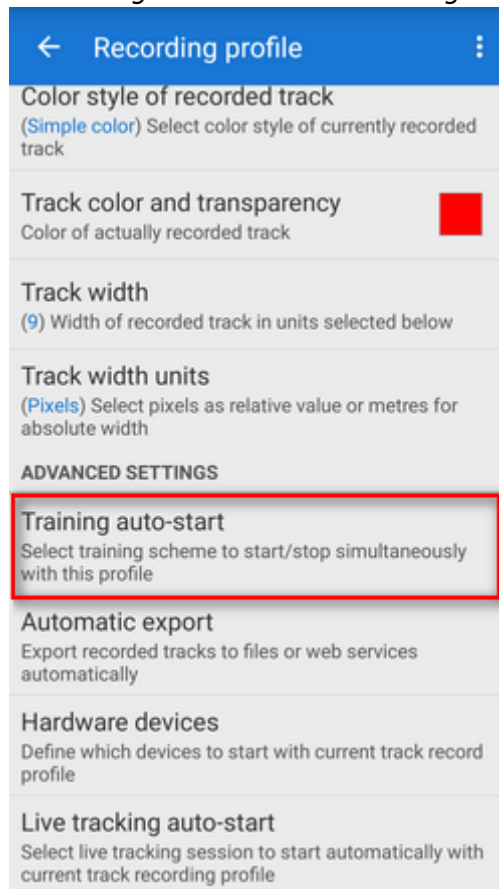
Recording profile

Color style of recorded track
(Simple color) Select color style of currently recorded track

Track color and transparency
Color of actually recorded track

Track width
(9) Width of recorded track in units selected below

Track width units
(Pixels) Select pixels as relative value or metres for absolute width

ADVANCED SETTINGS

Training auto-start
Select training scheme to start/stop simultaneously with this profile

Automatic export
Export recorded tracks to files or web services automatically

Hardware devices
Define which devices to start with current track record profile

Live tracking auto-start
Select live tracking session to start automatically with current track recording profile